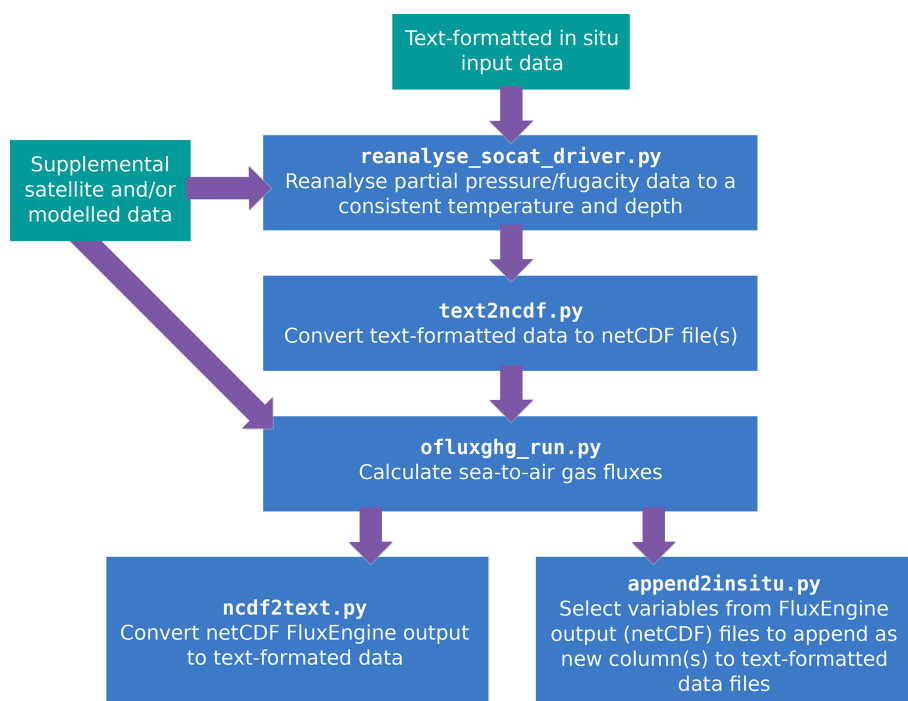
Text-formatted in situ input data

Supplemental satellite and/or modelled data

reanalyse_socat_driver.py
Reanalyse partial pressure/fugacity data to a consistent temperature and depth

text2ncdf.py
Convert text-formatted data to netCDF file(s)

ofluxghg_run.py
Calculate sea-to-air gas fluxes

ncdf2text.py
Convert netCDF FluxEngine output to text-formated data

append2insitu.py
Select variables from FluxEngine output (netCDF) files to append as new column(s) to text-formatted data files